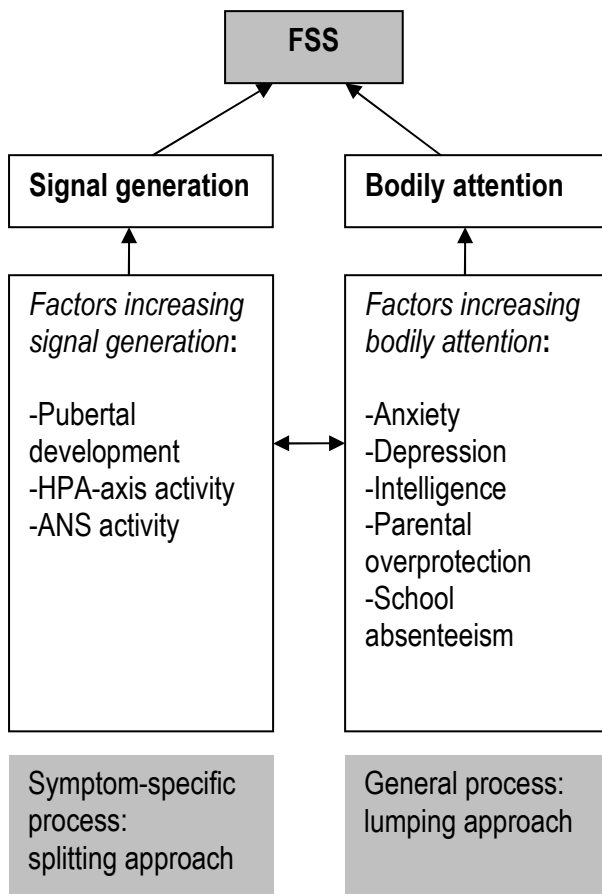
FSS

Signal generation

Bodily attention

*Factors increasing signal generation*:

-Pubertal development
-HPA-axis activity
-ANS activity

*Factors increasing bodily attention*:

-Anxiety
-Depression
-Intelligence
-Parental overprotection
-School absenteeism

Symptom-specific process: splitting approach

General process: lumping approach